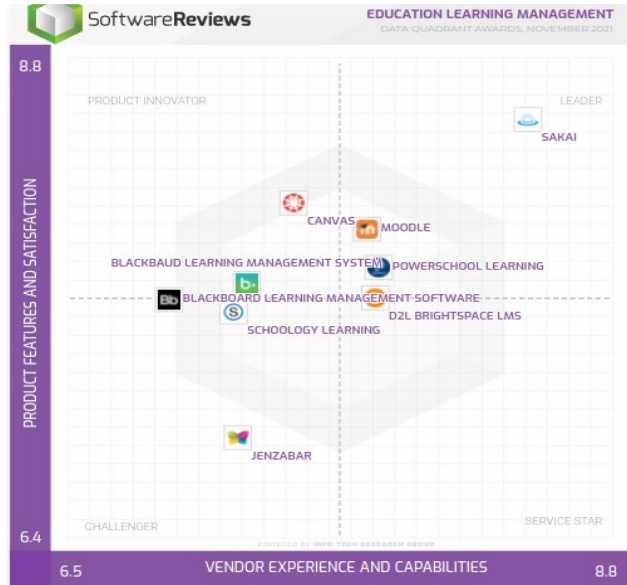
SoftwareReviews

EDUCATION LEARNING MANAGEMENT
DATA QUADRANT AWARDS, NOVEMBER 2021

8.8

PRODUCT INNOVATOR

LEADER

SAKAI

CANVAS

MOODLE

BLACKBAUD LEARNING MANAGEMENT SYSTEM

POWERSCHOOL LEARNING

BLACKBOARD LEARNING MANAGEMENT SOFTWARE

D2L BRIGHTSPACE LMS

SCHOOLOGY LEARNING

JENZABAR

PRODUCT FEATURES AND SATISFACTION

CHALLENGER

SERVICE STAR

POWERED BY INFO-TECH RESEARCH GROUP

6.4

6.5

VENDOR EXPERIENCE AND CAPABILITIES

8.8